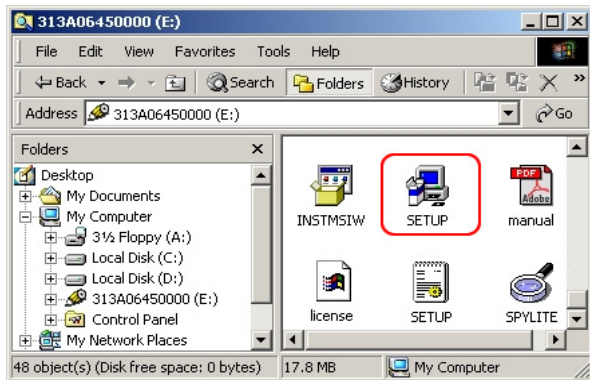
313A06450000 (E:)

File Edit View Favorites Tools Help

Back Search Folders History

Address 313A06450000 (E:) Go

Folders ×

Desktop
My Documents
My Computer
3½ Floppy (A:)
Local Disk (C:)
Local Disk (D:)
313A06450000 (E:)
Control Panel
My Network Places

INSTMSIW
SETUP
manual
PDF
Adobe
license
SETUP
SPYLITE

48 object(s) (Disk free space: 0 bytes) 17.8 MB My Computer